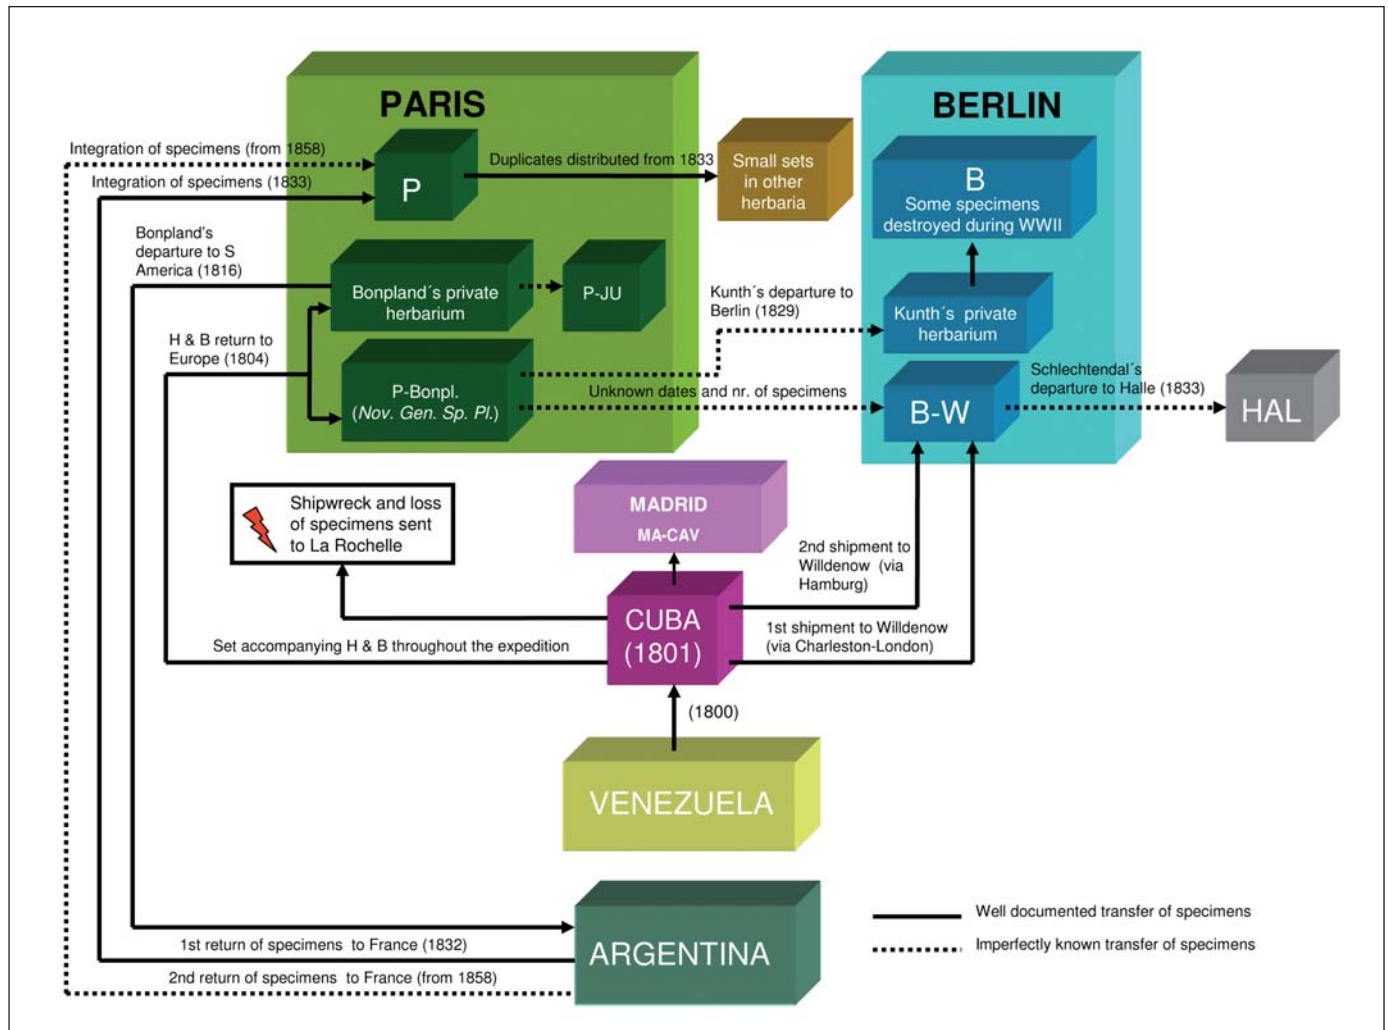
PARIS

BERLIN

Integration of specimens (from 1858)

Integration of specimens (1833)

P

Duplicates distributed from 1833

Small sets in other herbaria

B
Some specimens destroyed during WWII

Bonpland's departure to S America (1816)

Bonpland´s private herbarium

P-JU

Kunth´s departure to Berlin (1829)

Kunth´s private herbarium

H & B return to Europe (1804)

P-Bonpl. (*Nov. Gen. Sp. Pl.*)

Unknown dates and nr. of specimens

B-W

Schlechtendal´s departure to Halle (1833)

HAL

MADRID
MA-CAV

Shipwreck and loss of specimens sent to La Rochelle

2nd shipment to Willdenow (via Hamburg)

CUBA (1801)

Set accompanying H & B throughout the expedition

1st shipment to Willdenow (via Charleston-London)

(1800)

VENEZUELA

ARGENTINA

1st return of specimens to France (1832)

2nd return of specimens to France (from 1858)

Well documented transfer of specimens

Imperfectly known transfer of specimens